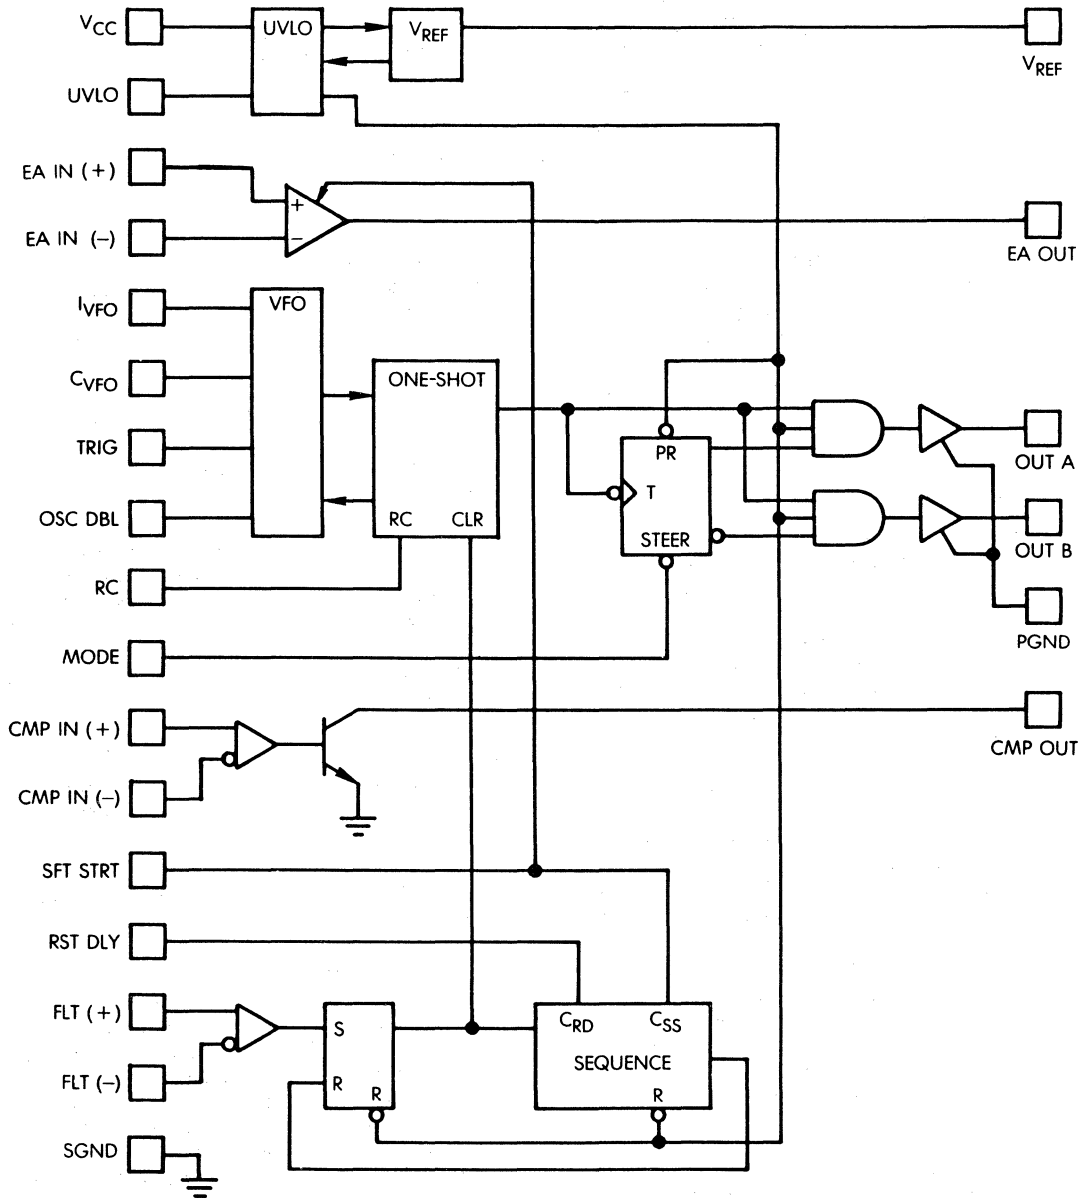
$V_{CC}$
UVLO
$V_{REF}$
$V_{REF}$
UVLO
EA IN (+)
+
EA IN (–)
–
EA OUT
$I_{VFO}$
VFO
$C_{VFO}$
ONE-SHOT
TRIG
PR
OUT A
T
OSC DBL
RC
CLR
STEER
OUT B
RC
PGND
MODE
CMP IN (+)
CMP OUT
CMP IN (–)
SFT STRT
RST DLY
FLT (+)
S
$C_{RD}$
$C_{SS}$
SEQUENCE
FLT (–)
R
R
R
SGND